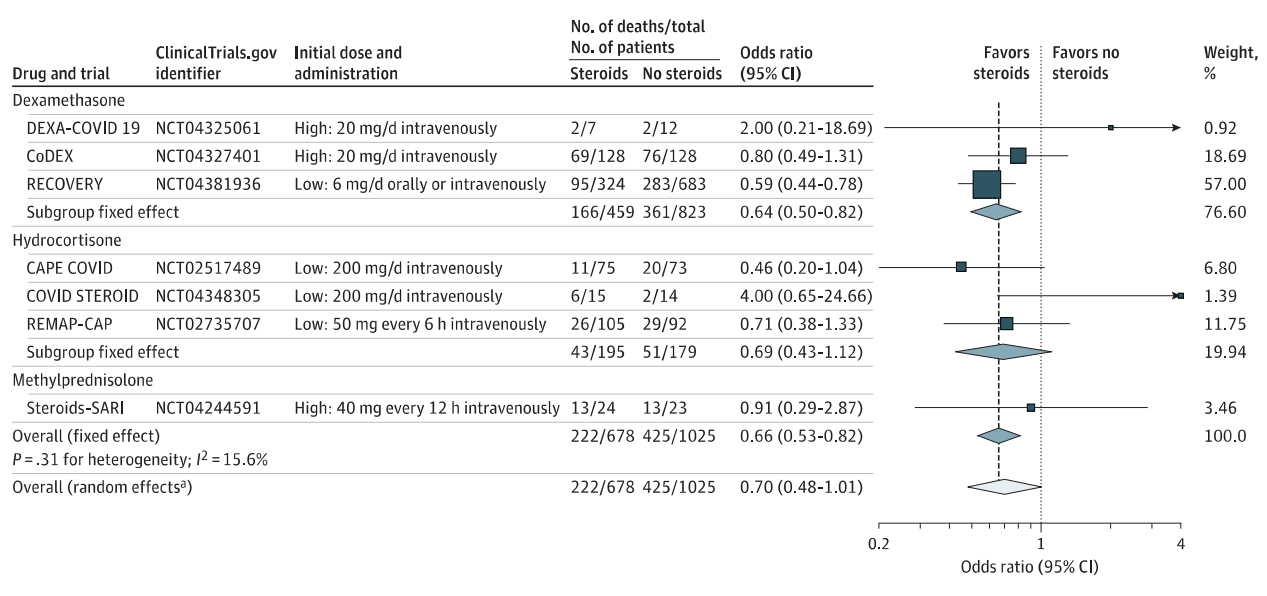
| Drug and trial | ClinicalTrials.gov identifier | Initial dose and administration | No. of deaths/total No. of patients: Steroids | No. of deaths/total No. of patients: No steroids | Odds ratio (95% CI) | Favors steroids / Favors no steroids | Weight, % |
|---|---|---|---|---|---|---|---|
| Dexamethasone | | | | | | | |
| DEXA-COVID 19 | NCT04325061 | High: 20 mg/d intravenously | 2/7 | 2/12 | 2.00 (0.21-18.69) | | 0.92 |
| CoDEX | NCT04327401 | High: 20 mg/d intravenously | 69/128 | 76/128 | 0.80 (0.49-1.31) | | 18.69 |
| RECOVERY | NCT04381936 | Low: 6 mg/d orally or intravenously | 95/324 | 283/683 | 0.59 (0.44-0.78) | | 57.00 |
| Subgroup fixed effect | | | 166/459 | 361/823 | 0.64 (0.50-0.82) | | 76.60 |
| Hydrocortisone | | | | | | | |
| CAPE COVID | NCT02517489 | Low: 200 mg/d intravenously | 11/75 | 20/73 | 0.46 (0.20-1.04) | | 6.80 |
| COVID STEROID | NCT04348305 | Low: 200 mg/d intravenously | 6/15 | 2/14 | 4.00 (0.65-24.66) | | 1.39 |
| REMAP-CAP | NCT02735707 | Low: 50 mg every 6 h intravenously | 26/105 | 29/92 | 0.71 (0.38-1.33) | | 11.75 |
| Subgroup fixed effect | | | 43/195 | 51/179 | 0.69 (0.43-1.12) | | 19.94 |
| Methylprednisolone | | | | | | | |
| Steroids-SARI | NCT04244591 | High: 40 mg every 12 h intravenously | 13/24 | 13/23 | 0.91 (0.29-2.87) | | 3.46 |
| Overall (fixed effect) $P$ = .31 for heterogeneity; $I^2$ = 15.6% | | | 222/678 | 425/1025 | 0.66 (0.53-0.82) | | 100.0 |
| Overall (random effects$^a$) | | | 222/678 | 425/1025 | 0.70 (0.48-1.01) | | |

0.2 1 4
Odds ratio (95% CI)